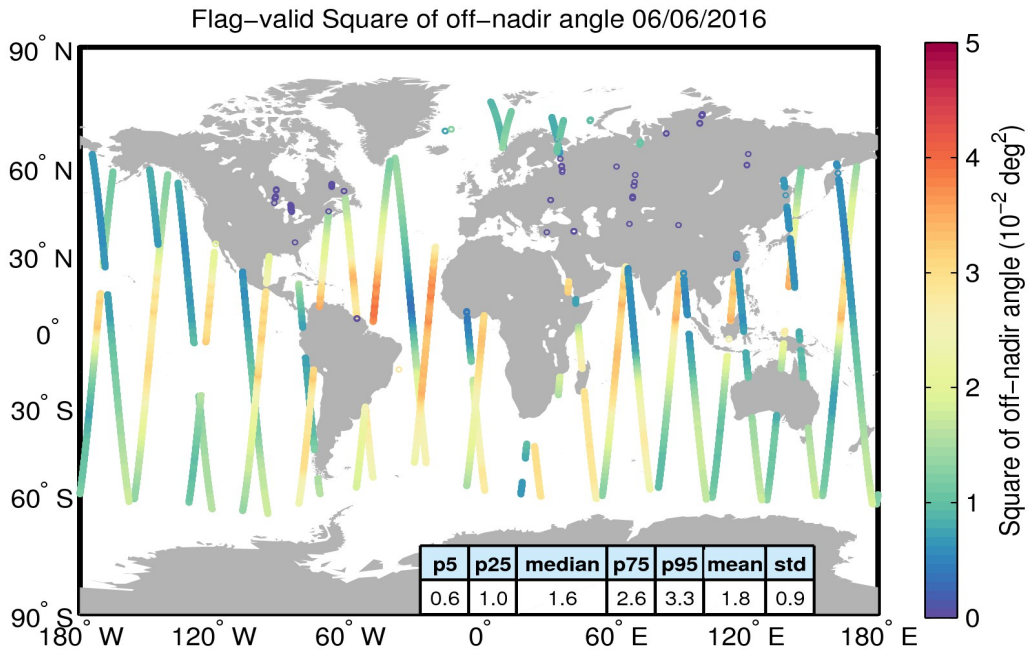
Flag−valid Square of off−nadir angle 06/06/2016

90° N
60° N
30° N
0°
30° S
60° S
90° S

180° W 120° W 60° W 0° 60° E 120° E 180° E

| p5 | p25 | median | p75 | p95 | mean | std |
|---|---|---|---|---|---|---|
| 0.6 | 1.0 | 1.6 | 2.6 | 3.3 | 1.8 | 0.9 |

Square of off−nadir angle ($10^{-2}$ deg$^2$)
5
4
3
2
1
0